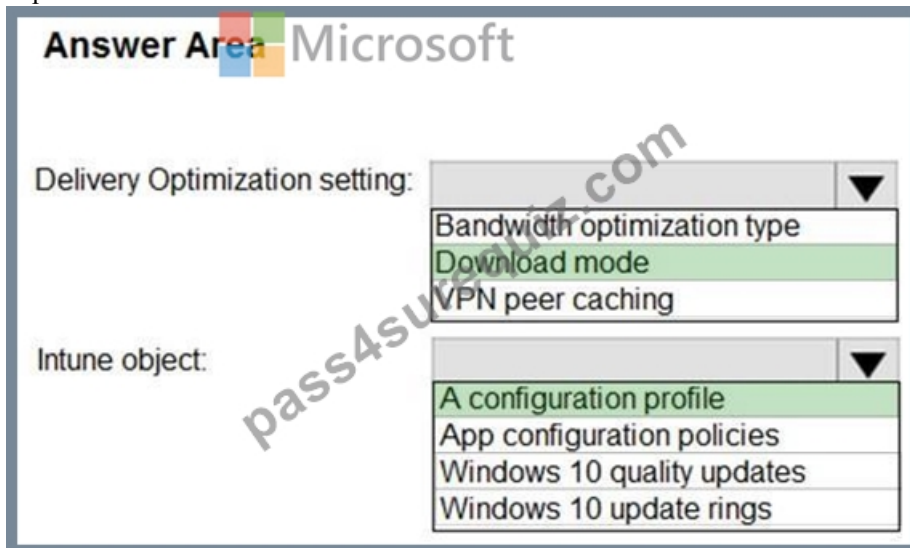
Answer Area Microsoft

pass4surequiz.com

Delivery Optimization setting:
Bandwidth optimization type
Download mode
VPN peer caching

Intune object:
A configuration profile
App configuration policies
Windows 10 quality updates
Windows 10 update rings